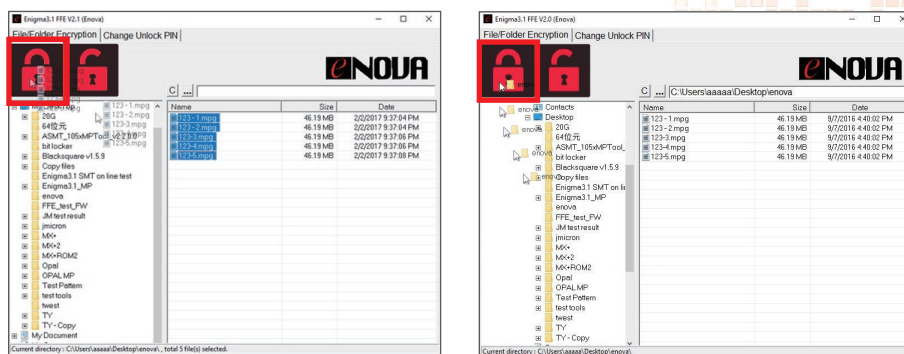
Enigma3.1 FFE V2.1 (Enova)

File/Folder Encryption | Change Unlock PIN

eNOVA

C ...

| Name | Size | Date |
|---|---|---|
| 123-1.mpg | 46.19 MB | 2/2/2017 9:37:04 PM |
| 123-2.mpg | 46.19 MB | 2/2/2017 9:37:04 PM |
| 123-3.mpg | 46.19 MB | 2/2/2017 9:37:06 PM |
| 123-4.mpg | 46.19 MB | 2/2/2017 9:37:06 PM |
| 123-5.mpg | 46.19 MB | 2/2/2017 9:37:08 PM |

123-1.mpg
123-2.mpg
123-3.mpg
123-4.mpg
123-5.mpg

20G
64位元
ASMT_105xMPTool_v2.2.0.0
bit locker
Blacksquare v1.5.9
Copy files
Enigma3.1 SMT on line test
Enigma3.1_MP
enova
FFE_test_FW
JM test result
jmicron
MX+
MX+2
MX+ROM2
Opal
OPAL MP
Test Pattern
test tools
twest
TY
TY - Copy
My Document

Current directory : C:\Users\aaaaa\Desktop\enova\ , total 5 file(s) selected.

Enigma3.1 FFE V2.0 (Enova)

File/Folder Encryption | Change Unlock PIN

eNOVA

C ... C:\Users\aaaaa\Desktop\enova

| Name | Size | Date |
|---|---|---|
| 123-1.mpg | 46.19 MB | 9/7/2016 4:40:02 PM |
| 123-2.mpg | 46.19 MB | 9/7/2016 4:40:02 PM |
| 123-3.mpg | 46.19 MB | 9/7/2016 4:40:02 PM |
| 123-4.mpg | 46.19 MB | 9/7/2016 4:40:02 PM |
| 123-5.mpg | 46.19 MB | 9/7/2016 4:40:02 PM |

enova
enova
enova
enova
Contacts
Desktop
20G
64位元
ASMT_105xMPTool_
bit locker
Blacksquare v1.5.9
Copy files
Enigma3.1 SMT on li
Enigma3.1_MP
enova
FFE_test_FW
JM test result
jmicron
MX+
MX+2
MX+ROM2
Opal
OPAL MP
Test Pattern
test tools
twest
TY
TY - Copy

Current directory : C:\Users\aaaaa\Desktop\enova\